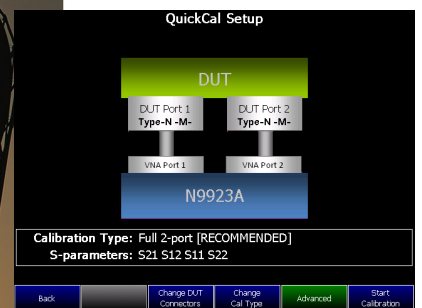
QuickCal Setup

DUT

DUT Port 1
Type-N -M-

DUT Port 2
Type-N -M-

VNA Port 1

VNA Port 2

N9923A

Calibration Type: Full 2-port [RECOMMENDED]
S-parameters: S21 S12 S11 S22

Back

Change DUT Connectors

Change Cal Type

Advanced

Start Calibration